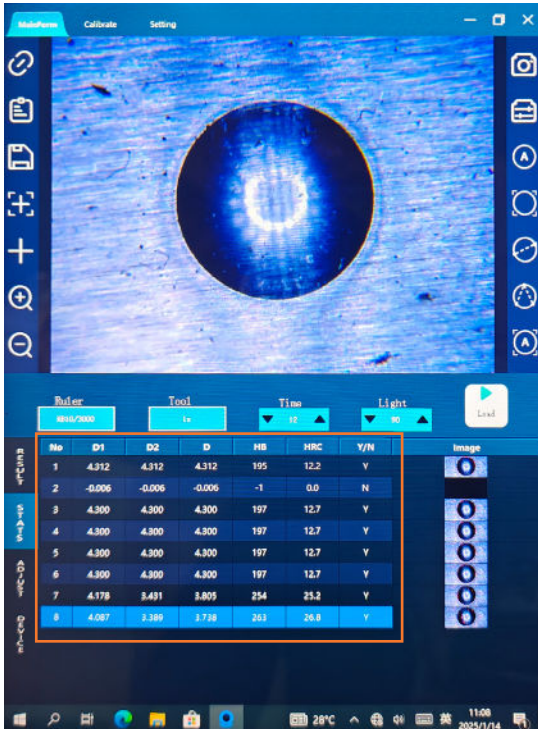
MainForm Calibrate Setting

Ruler
HB10/3000

Tool
1x

Time
12

Light
90

Load

RESULT
STATS
ADJUST
DEVICE

| No | D1 | D2 | D | HB | HRC | Y/N |
|---|---|---|---|---|---|---|
| 1 | 4.312 | 4.312 | 4.312 | 195 | 12.2 | Y |
| 2 | -0.006 | -0.006 | -0.006 | -1 | 0.0 | N |
| 3 | 4.300 | 4.300 | 4.300 | 197 | 12.7 | Y |
| 4 | 4.300 | 4.300 | 4.300 | 197 | 12.7 | Y |
| 5 | 4.300 | 4.300 | 4.300 | 197 | 12.7 | Y |
| 6 | 4.300 | 4.300 | 4.300 | 197 | 12.7 | Y |
| 7 | 4.178 | 3.431 | 3.805 | 254 | 25.2 | Y |
| 8 | 4.087 | 3.389 | 3.738 | 263 | 26.8 | Y |

Image

28°C 英 11:08 2025/1/14